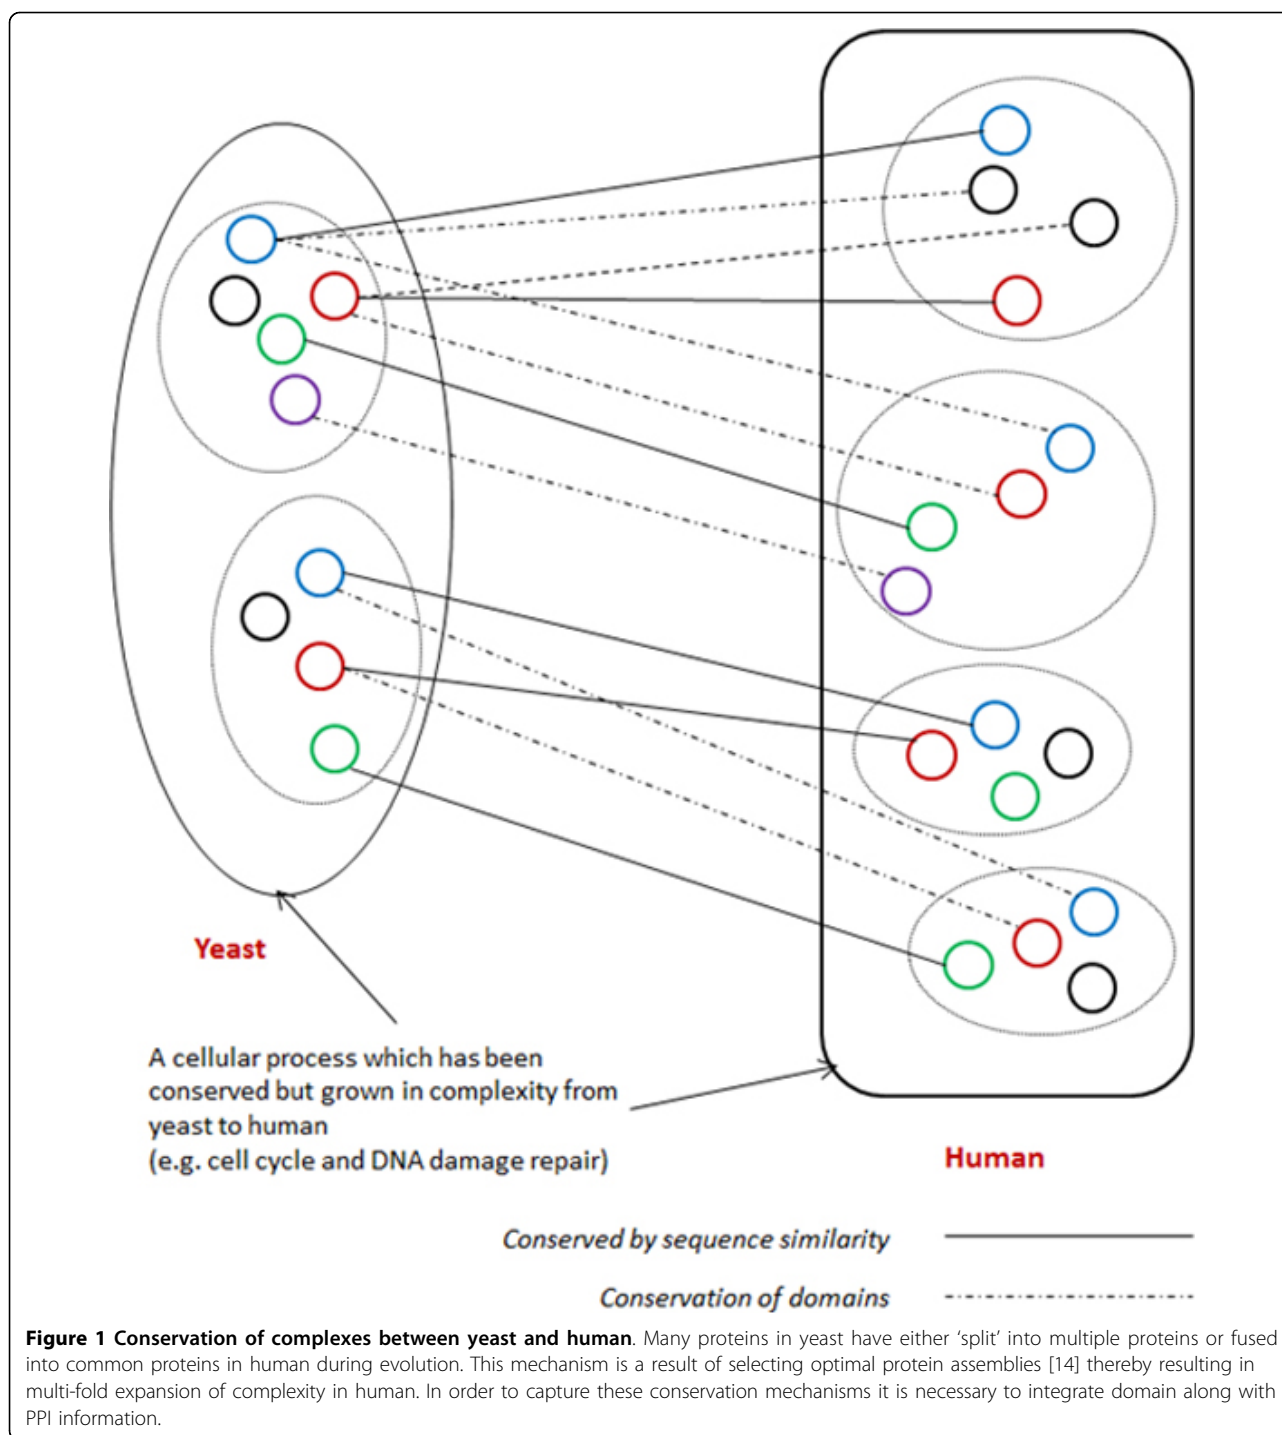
Yeast

A cellular process which has been conserved but grown in complexity from yeast to human
(e.g. cell cycle and DNA damage repair)

Human

Conserved by sequence similarity

Conservation of domains

**Figure 1 Conservation of complexes between yeast and human**. Many proteins in yeast have either 'split' into multiple proteins or fused into common proteins in human during evolution. This mechanism is a result of selecting optimal protein assemblies [14] thereby resulting in multi-fold expansion of complexity in human. In order to capture these conservation mechanisms it is necessary to integrate domain along with PPI information.